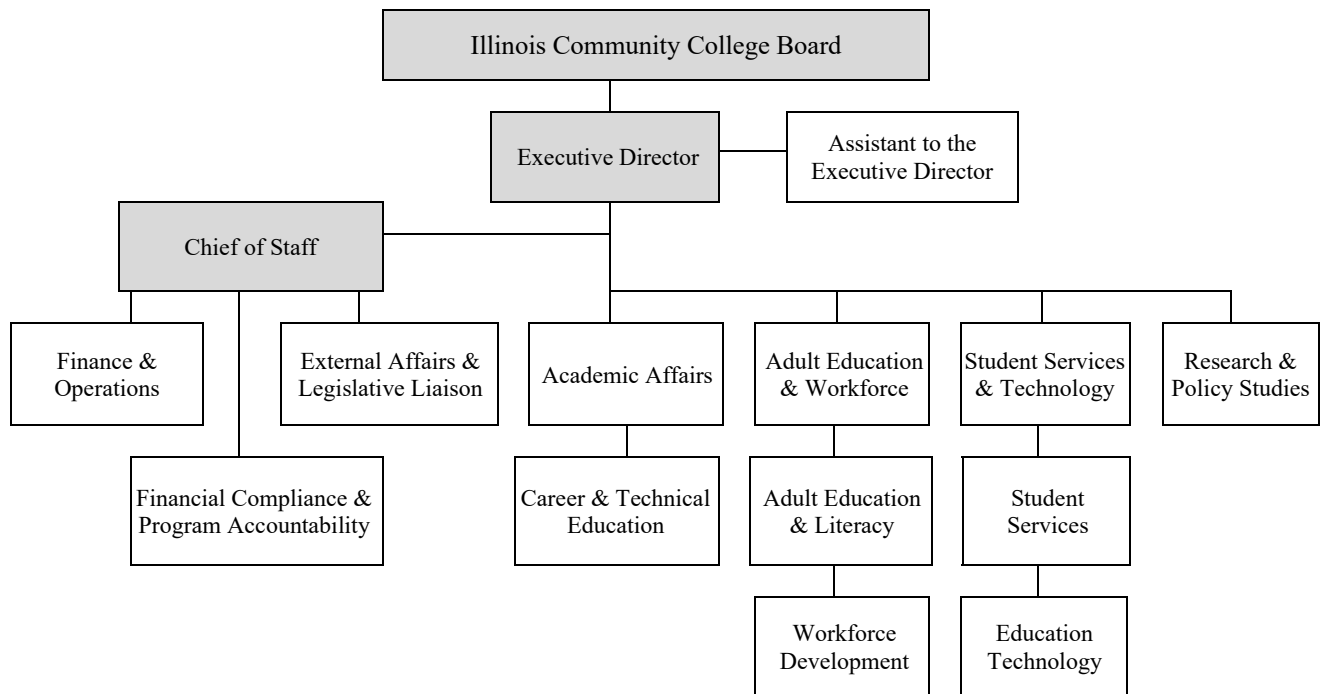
Illinois Community College Board

Executive Director

Assistant to the Executive Director

Chief of Staff

Finance & Operations

External Affairs & Legislative Liaison

Financial Compliance & Program Accountability

Academic Affairs

Career & Technical Education

Adult Education & Workforce

Adult Education & Literacy

Workforce Development

Student Services & Technology

Student Services

Education Technology

Research & Policy Studies